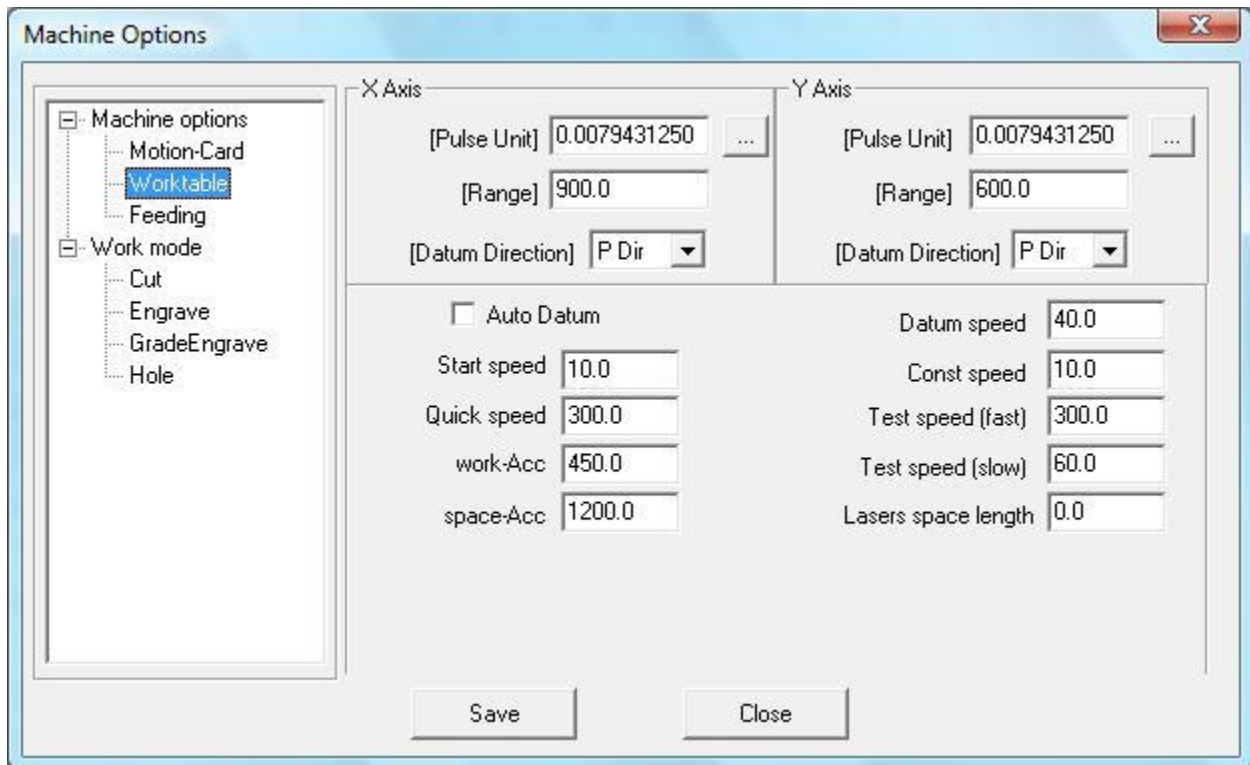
Machine Options

Machine options
Motion-Card
Worktable
Feeding
Work mode
Cut
Engrave
GradeEngrave
Hole

X Axis
[Pulse Unit] 0.0079431250 ...
[Range] 900.0
[Datum Direction] P Dir

Y Axis
[Pulse Unit] 0.0079431250 ...
[Range] 600.0
[Datum Direction] P Dir

Auto Datum
Start speed 10.0
Quick speed 300.0
work-Acc 450.0
space-Acc 1200.0

Datum speed 40.0
Const speed 10.0
Test speed (fast) 300.0
Test speed (slow) 60.0
Lasers space length 0.0

Save
Close